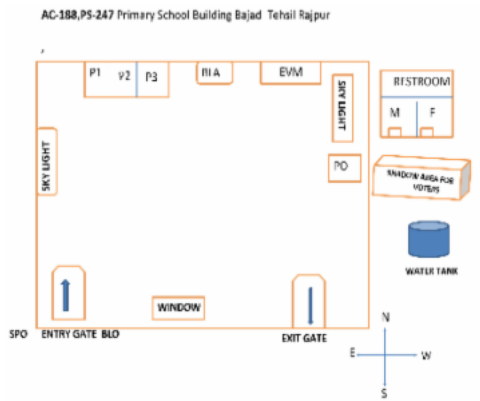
AC-188,PS-247 Primary School Building Bajad Tehsil Rajpur

P1 P2 P3

BLA

EVM

SKY LIGHT

RESTROOM

M F

PO

SHADOW AREA FOR VOTERS

SKY LIGHT

WATER TANK

WINDOW

SPO ENTRY GATE BLO

EXIT GATE

N

E W

S